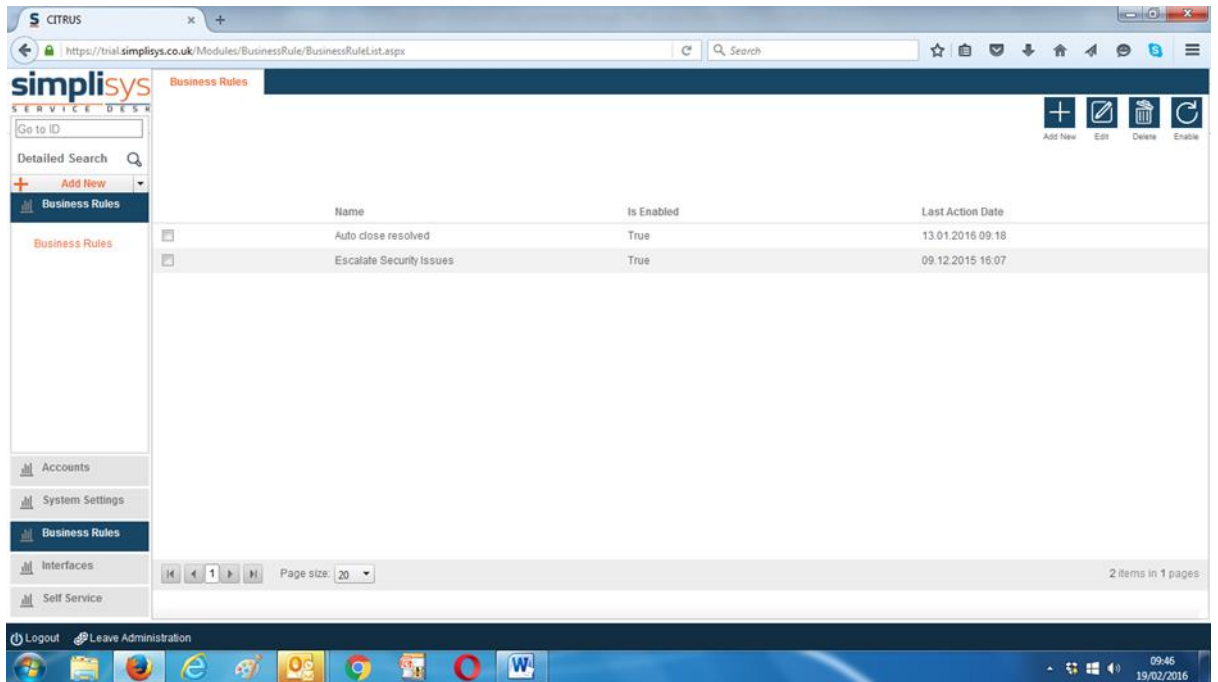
CITRUS

https://trial.simplisys.co.uk/Modules/BusinessRule/BusinessRuleList.aspx

Search

simplisys
SERVICE DESK

Go to ID

Detailed Search

Add New

Business Rules

Business Rules

Business Rules

Add New Edit Delete Enable

| | Name | Is Enabled | Last Action Date |
|---|---|---|---|
| | Auto close resolved | True | 13.01.2016 09:18 |
| | Escalate Security Issues | True | 09.12.2015 16:07 |

Accounts

System Settings

Business Rules

Interfaces

Self Service

1

Page size: 20

2 items in 1 pages

Logout Leave Administration

09:46
19/02/2016